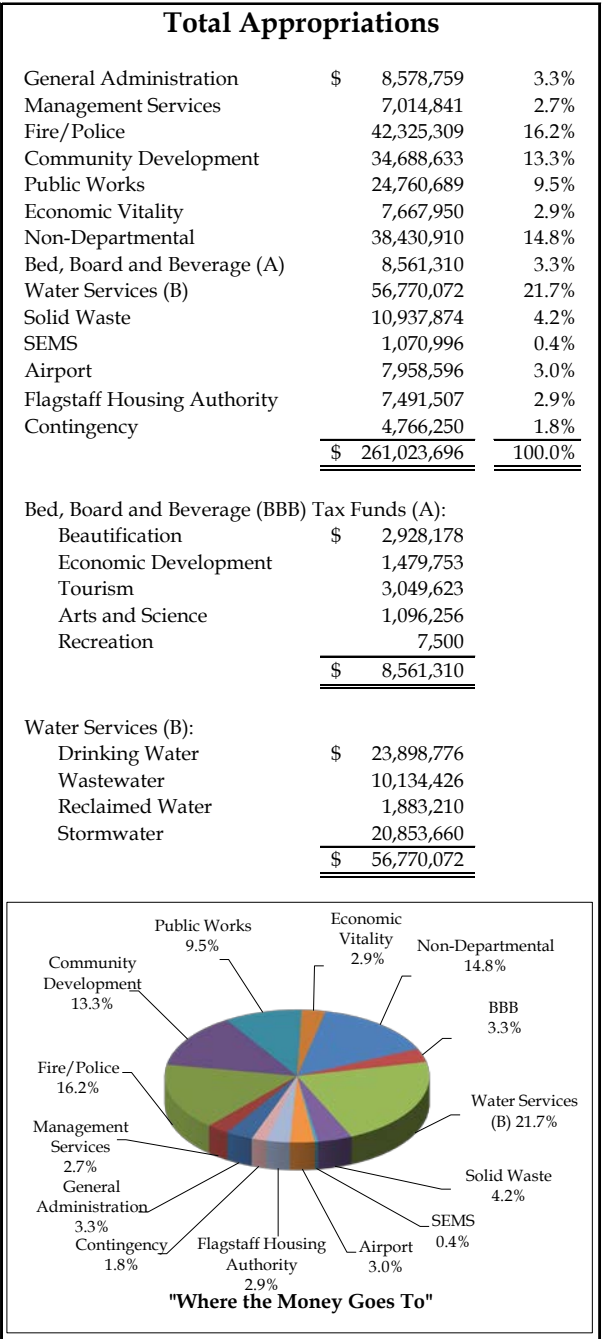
**Total Appropriations**

| | | |
|---|---|---|
| General Administration | $ 8,578,759 | 3.3% |
| Management Services | 7,014,841 | 2.7% |
| Fire/Police | 42,325,309 | 16.2% |
| Community Development | 34,688,633 | 13.3% |
| Public Works | 24,760,689 | 9.5% |
| Economic Vitality | 7,667,950 | 2.9% |
| Non-Departmental | 38,430,910 | 14.8% |
| Bed, Board and Beverage (A) | 8,561,310 | 3.3% |
| Water Services (B) | 56,770,072 | 21.7% |
| Solid Waste | 10,937,874 | 4.2% |
| SEMS | 1,070,996 | 0.4% |
| Airport | 7,958,596 | 3.0% |
| Flagstaff Housing Authority | 7,491,507 | 2.9% |
| Contingency | 4,766,250 | 1.8% |
| | $ 261,023,696 | 100.0% |

Bed, Board and Beverage (BBB) Tax Funds (A):

| | |
|---|---|
| Beautification | $ 2,928,178 |
| Economic Development | 1,479,753 |
| Tourism | 3,049,623 |
| Arts and Science | 1,096,256 |
| Recreation | 7,500 |
| | $ 8,561,310 |

Water Services (B):

| | |
|---|---|
| Drinking Water | $ 23,898,776 |
| Wastewater | 10,134,426 |
| Reclaimed Water | 1,883,210 |
| Stormwater | 20,853,660 |
| | $ 56,770,072 |

Public Works 9.5%
Economic Vitality 2.9%
Non-Departmental 14.8%
Community Development 13.3%
BBB 3.3%
Fire/Police 16.2%
Water Services (B) 21.7%
Management Services 2.7%
Solid Waste 4.2%
General Administration 3.3%
SEMS 0.4%
Contingency 1.8%
Flagstaff Housing Authority 2.9%
Airport 3.0%

**"Where the Money Goes To"**